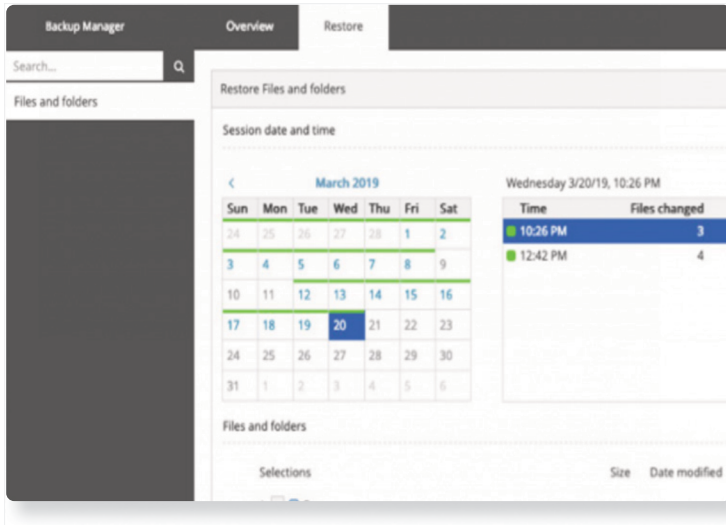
Backup Manager

Overview

Restore

Search...

Files and folders

Restore Files and folders

Session date and time

‹ March 2019

| Sun | Mon | Tue | Wed | Thu | Fri | Sat |
|---|---|---|---|---|---|---|
| 24 | 25 | 26 | 27 | 28 | 1 | 2 |
| 3 | 4 | 5 | 6 | 7 | 8 | 9 |
| 10 | 11 | 12 | 13 | 14 | 15 | 16 |
| 17 | 18 | 19 | 20 | 21 | 22 | 23 |
| 24 | 25 | 26 | 27 | 28 | 29 | 30 |
| 31 | 1 | 2 | 3 | 4 | 5 | 6 |

Wednesday 3/20/19, 10:26 PM

| Time | Files changed |
|---|---|
| 10:26 PM | 3 |
| 12:42 PM | 4 |

Files and folders

Selections

Size

Date modified